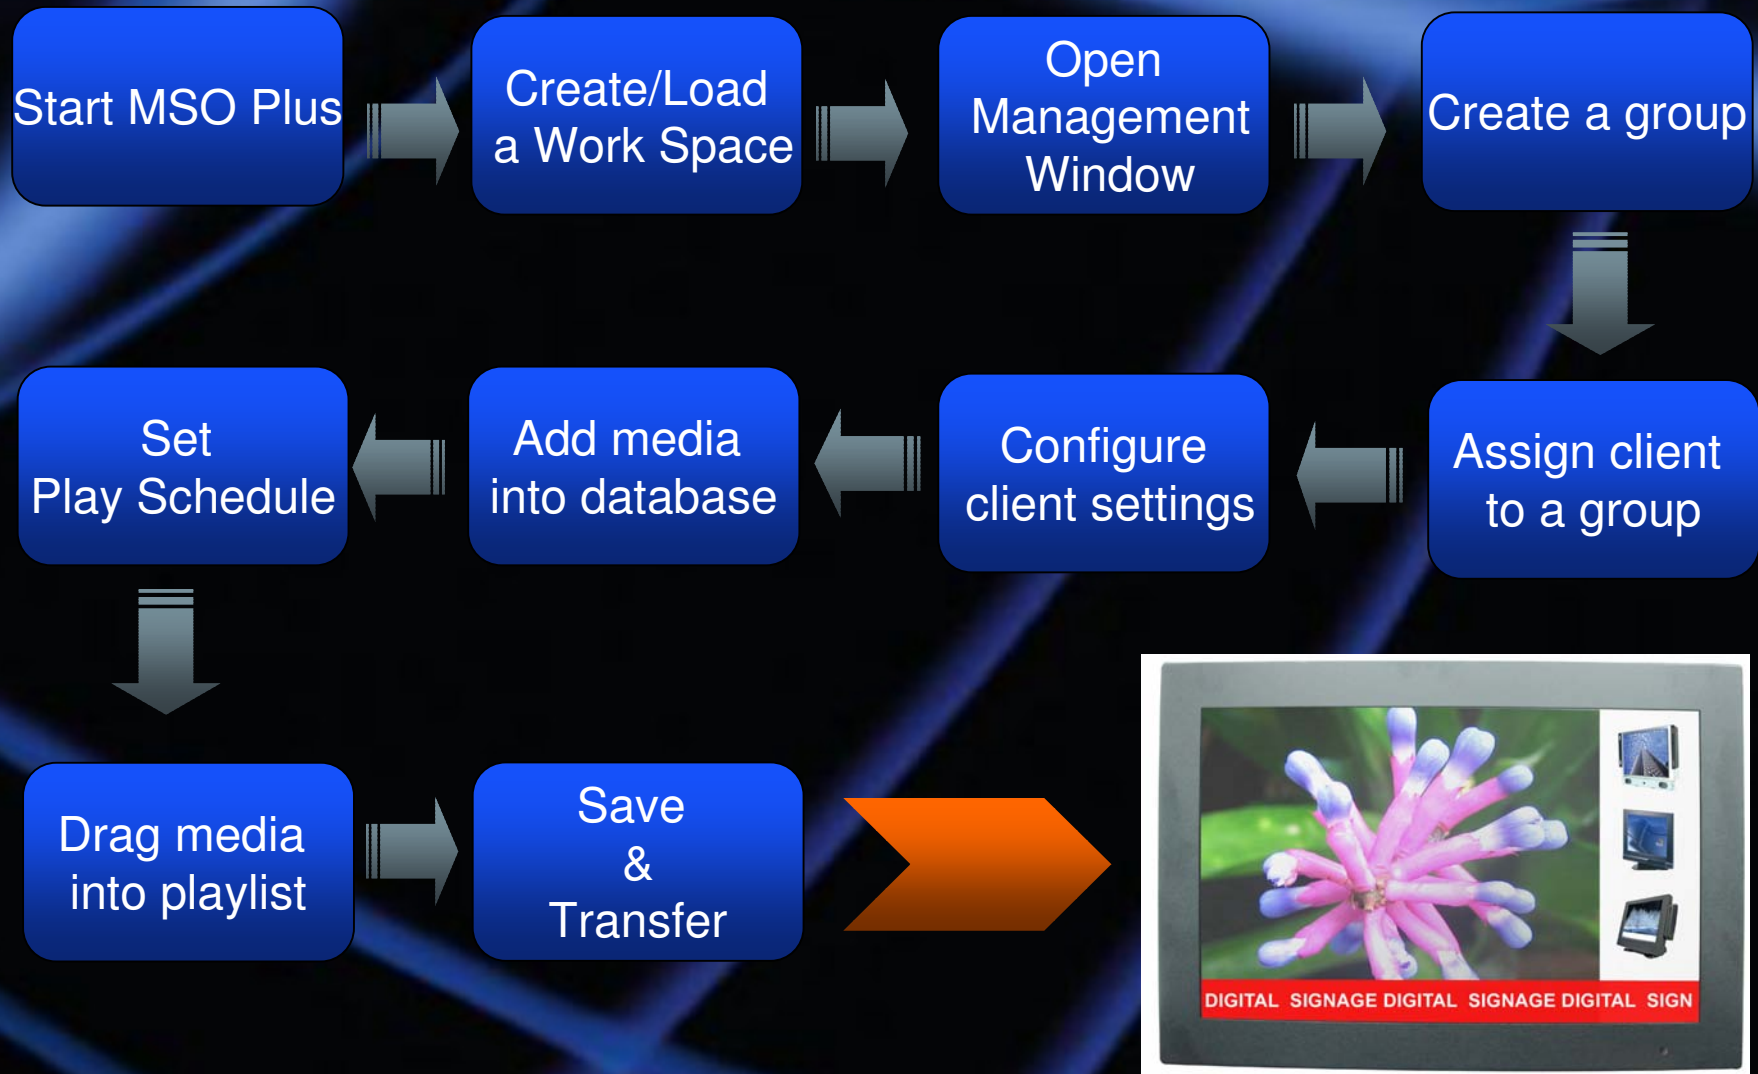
Start MSO Plus

Create/Load a Work Space

Open Management Window

Create a group

Assign client to a group

Configure client settings

Add media into database

Set Play Schedule

Drag media into playlist

Save & Transfer

DIGITAL SIGNAGE DIGITAL SIGNAGE DIGITAL SIGN